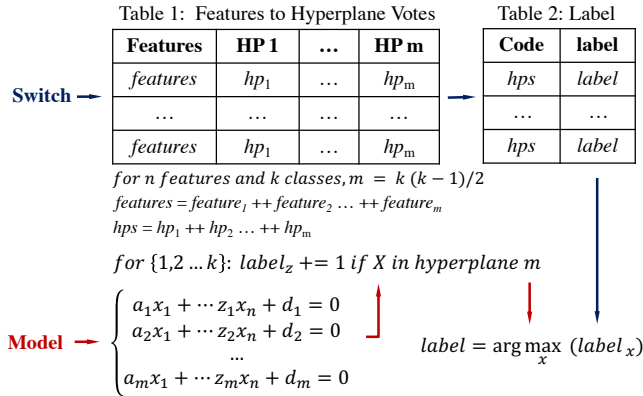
Table 1: Features to Hyperplane Votes

| Features | HP 1 | … | HP m |
|---|---|---|---|
| *features* | $hp_1$ | … | $hp_m$ |
| … | … | … | … |
| *features* | $hp_1$ | … | $hp_m$ |

Table 2: Label

| Code | label |
|---|---|
| *hps* | *label* |
| … | … |
| *hps* | *label* |

Switch

$for\ n\ features\ and\ k\ classes, m = k\ (k-1)/2$

$features = feature_1 ++ feature_2 \ldots ++ feature_m$

$hps = hp_1 ++ hp_2 \ldots ++ hp_m$

$for\ \{1,2 \ldots k\}:\ label_z \mathrel{+}= 1\ if\ X\ in\ hyperplane\ m$

Model

$\begin{cases} a_1x_1 + \cdots z_1x_n + d_1 = 0 \\ a_2x_1 + \cdots z_2x_n + d_2 = 0 \\ \ldots \\ a_mx_1 + \cdots z_mx_n + d_m = 0 \end{cases}$

$label = \arg\max_x\ (label_x)$